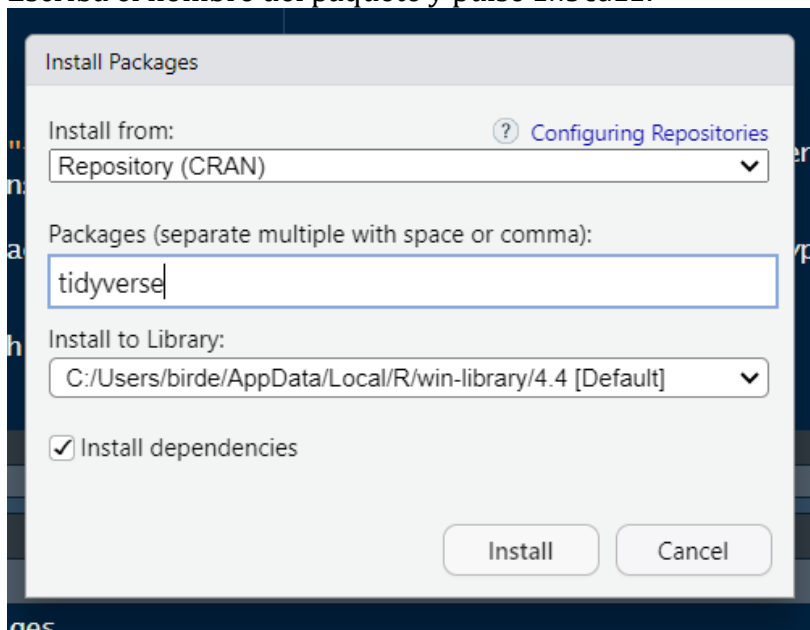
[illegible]

Install Packages

Install from:

? Configuring Repositories

Repository (CRAN)

Packages (separate multiple with space or comma):

tidyverse

Install to Library:

C:/Users/birde/AppData/Local/R/win-library/4.4 [Default]

✓ Install dependencies

Install

Cancel